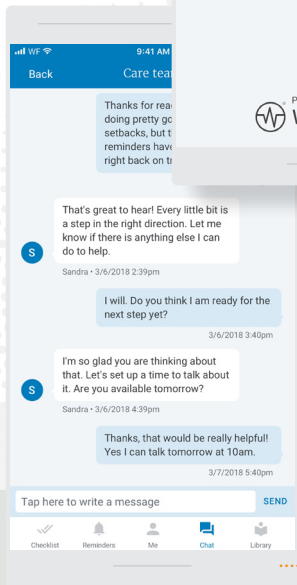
WF 9:41 AM

Back Care tea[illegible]

Thanks for rea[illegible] doing pretty go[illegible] setbacks, but t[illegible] reminders have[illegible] right back on t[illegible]

P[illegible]
V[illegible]

That's great to hear! Every little bit is a step in the right direction. Let me know if there is anything else I can do to help.

S

Sandra • 3/6/2018 2:39pm

I will. Do you think I am ready for the next step yet?

3/6/2018 3:40pm

I'm so glad you are thinking about that. Let's set up a time to talk about it. Are you available tomorrow?

S

Sandra • 3/6/2018 4:39pm

Thanks, that would be really helpful! Yes I can talk tomorrow at 10am.

3/7/2018 5:40pm

Tap here to write a message

SEND

Checklist Reminders Me Chat Library